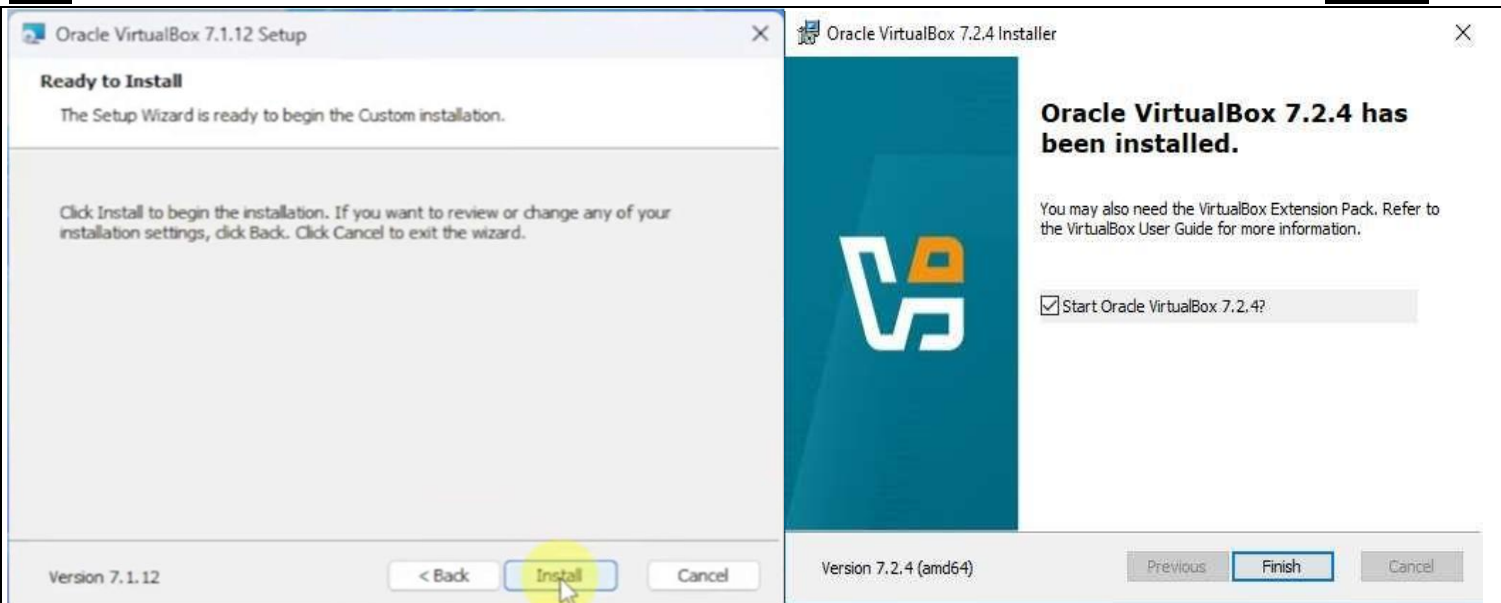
Oracle VirtualBox 7.1.12 Setup
×

Ready to Install

The Setup Wizard is ready to begin the Custom installation.

Click Install to begin the installation. If you want to review or change any of your installation settings, click Back. Click Cancel to exit the wizard.

Version 7.1.12

< Back
Install
Cancel

Oracle VirtualBox 7.2.4 Installer
×

Oracle VirtualBox 7.2.4 has been installed.

You may also need the VirtualBox Extension Pack. Refer to the VirtualBox User Guide for more information.

Start Oracle VirtualBox 7.2.4?

Version 7.2.4 (amd64)

Previous
Finish
Cancel